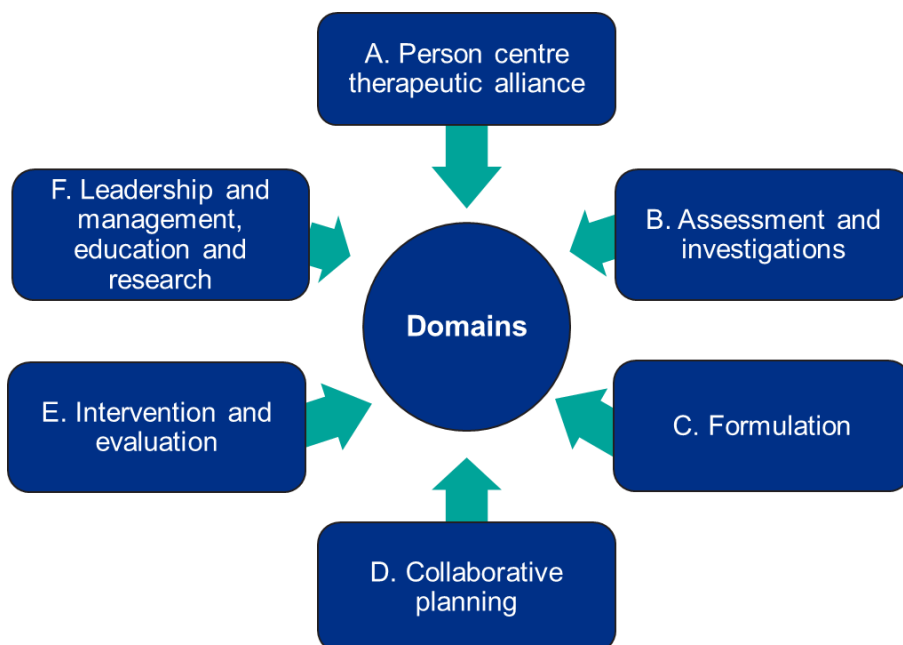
A. Person centre therapeutic alliance

F. Leadership and management, education and research

B. Assessment and investigations

Domains

E. Intervention and evaluation

C. Formulation

D. Collaborative planning